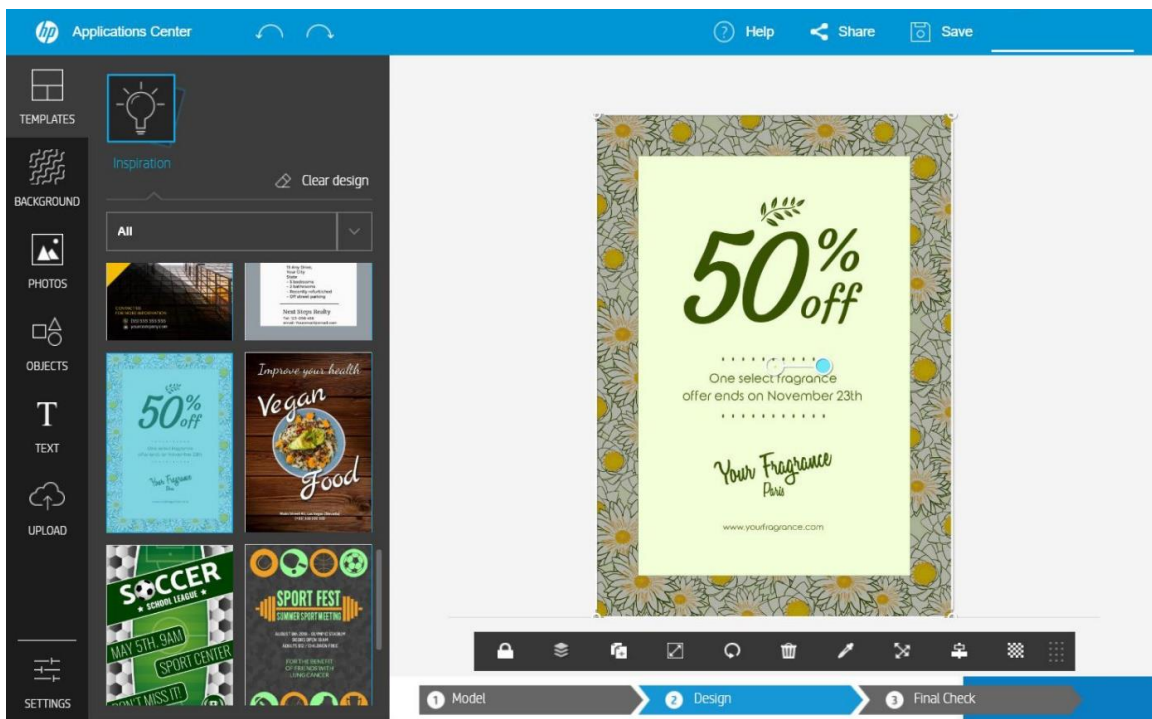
hp Applications Center

Help Share Save

TEMPLATES

BACKGROUND

PHOTOS

OBJECTS

T
TEXT

UPLOAD

SETTINGS

Inspiration

Clear design

All

Nest Steps Realty

50% off

Improve your health
Vegan Food

SOCCER SCHOOL LEAGUE
MAY 5TH, 9AM
SPORT CENTER
DON'T MISS IT!

SPORT FEST
SUMMER SPORT MEETING

50% off

One select fragrance
offer ends on November 23th

Your Fragrance
Paris

www.yourfragrance.com

1 Model
2 Design
3 Final Check